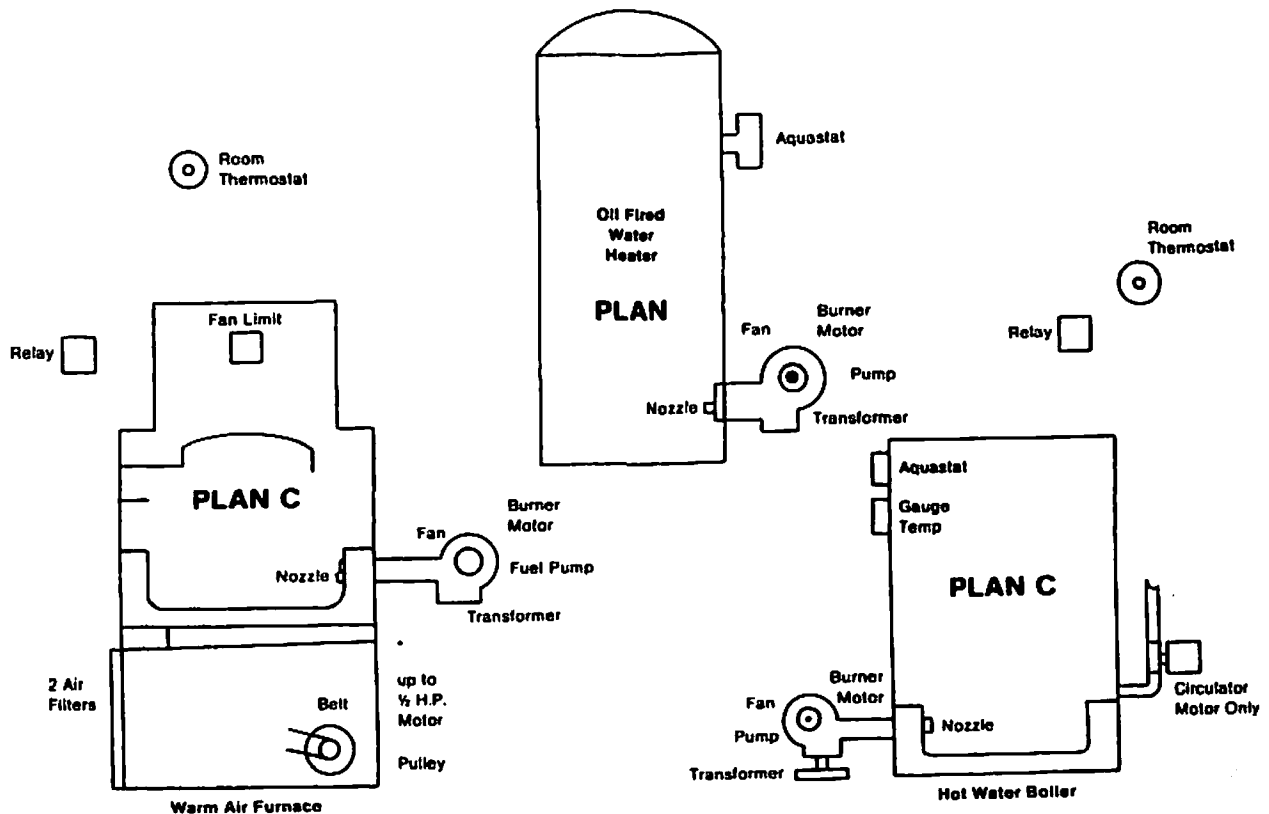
Room Thermostat

Relay

Fan Limit

PLAN C

Fan

Burner Motor

Nozzle

Fuel Pump

Transformer

2 Air Filters

Belt

up to ½ H.P. Motor

Pulley

Warm Air Furnace

Aquastat

Oil Fired Water Heater

PLAN

Fan

Burner Motor

Pump

Nozzle

Transformer

Room Thermostat

Relay

Aquastat

Gauge Temp

PLAN C

Circulator Motor Only

Burner Motor

Fan

Pump

Nozzle

Transformer

Hot Water Boiler